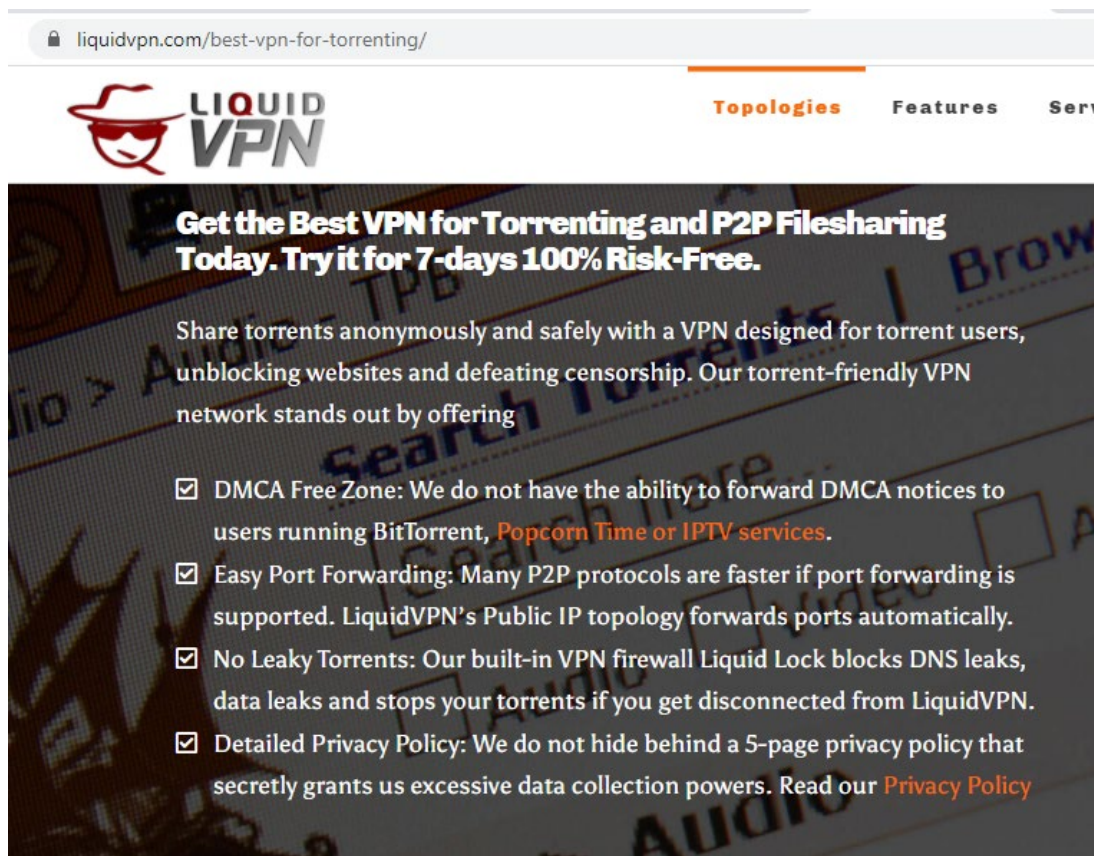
liquidvpn.com/best-vpn-for-torrenting/

LIQUID VPN

Topologies Features Serv

Get the Best VPN for Torrenting and P2P Filesharing Today. Try it for 7-days 100% Risk-Free.

Share torrents anonymously and safely with a VPN designed for torrent users, unblocking websites and defeating censorship. Our torrent-friendly VPN network stands out by offering

☑ DMCA Free Zone: We do not have the ability to forward DMCA notices to users running BitTorrent, Popcorn Time or IPTV services.
☑ Easy Port Forwarding: Many P2P protocols are faster if port forwarding is supported. LiquidVPN's Public IP topology forwards ports automatically.
☑ No Leaky Torrents: Our built-in VPN firewall Liquid Lock blocks DNS leaks, data leaks and stops your torrents if you get disconnected from LiquidVPN.
☑ Detailed Privacy Policy: We do not hide behind a 5-page privacy policy that secretly grants us excessive data collection powers. Read our Privacy Policy